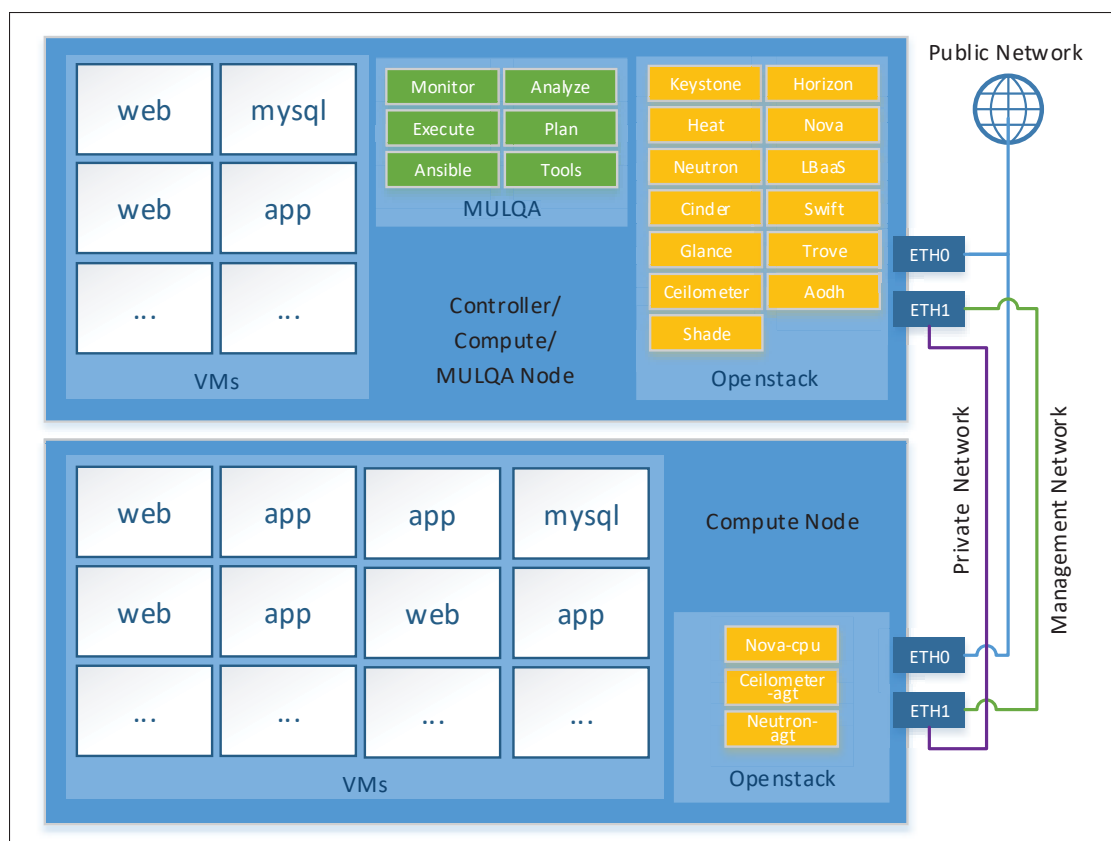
web
mysql
web
app
...
...
VMs

Monitor
Analyze
Execute
Plan
Ansible
Tools
MULQA

Controller/ Compute/ MULQA Node

Keystone
Horizon
Heat
Nova
Neutron
LBaaS
Cinder
Swift
Glance
Trove
Ceilometer
Aodh
Shade
Openstack

Public Network

ETH0
ETH1

Private Network
Management Network

web
app
app
mysql
web
app
web
app
...
...
...
...
VMs

Compute Node

Nova-cpu
Ceilometer -agt
Neutron-agt
Openstack

ETH0
ETH1